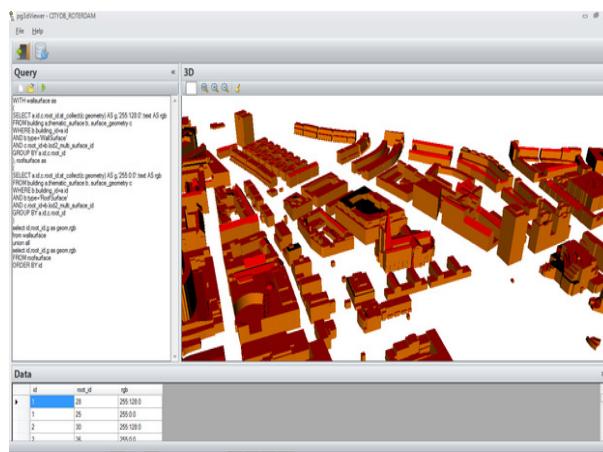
pg3dViewer - CITYDB_ROTERDAM

File Help

Query

3D

WITH wallsurface as
(
SELECT a.id,c.root_id,st_collect(c.geometry) AS g,'255:128:0'::text AS rgb
FROM building a,thematic_surface b, surface_geometry c
WHERE b.building_id=a.id
AND b.type='WallSurface'
AND c.root_id=b.lod2_multi_surface_id
GROUP BY a.id,c.root_id
), roofsurface as
(
SELECT a.id,c.root_id,st_collect(c.geometry) AS g,'255:0:0'::text AS rgb
FROM building a,thematic_surface b, surface_geometry c
WHERE b.building_id=a.id
AND b.type='RoofSurface'
AND c.root_id=b.lod2_multi_surface_id
GROUP BY a.id,c.root_id
)
select id,root_id,g as geom,rgb
from wallsurface
union all
select id,root_id,g as geom,rgb
FROM roofsurface
ORDER BY id

Data

| | id | root_id | rgb |
|---|---|---|---|
| ▸ | 1 | 28 | 255:128:0 |
| | 1 | 25 | 255:0:0 |
| | 2 | 30 | 255:128:0 |
| | 3 | 36 | 255:0:0 |